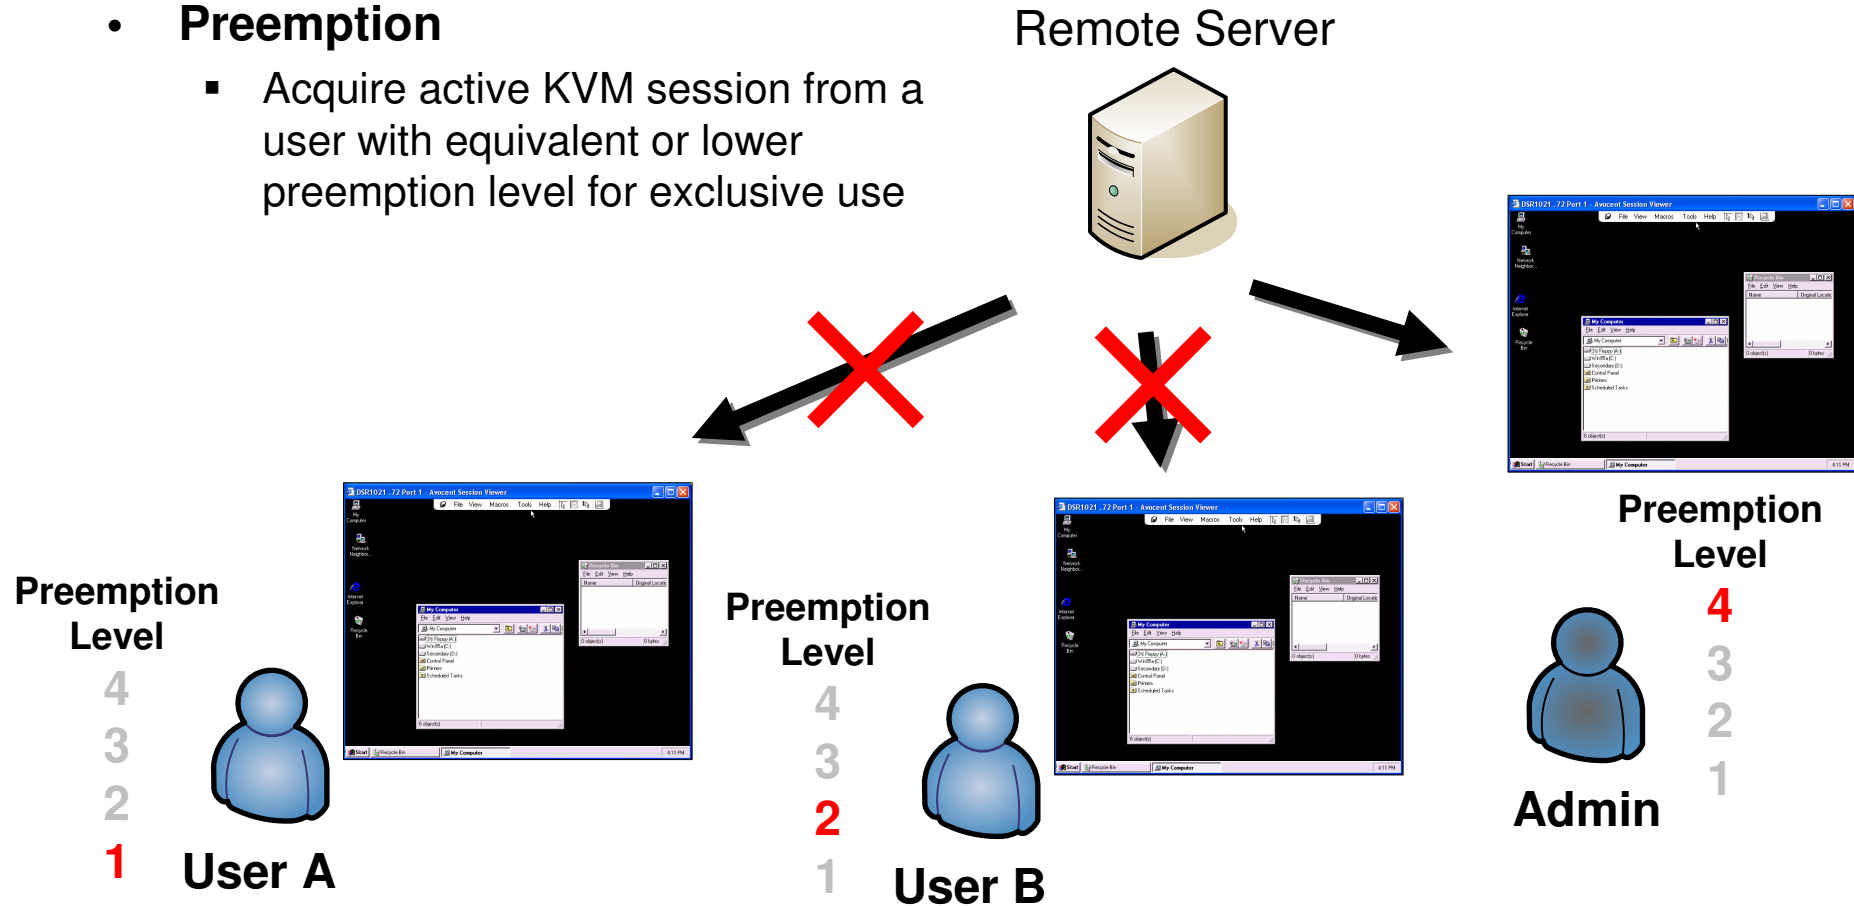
- **Preemption**
  - Acquire active KVM session from a user with equivalent or lower preemption level for exclusive use

Remote Server

DSR1021 .72 Port 1 - Avocent Session Viewer

File View Macros Tools Help

Preemption Level
4
3
2
1

User A

Preemption Level
4
3
2
1

User B

Preemption Level
4
3
2
1

Admin